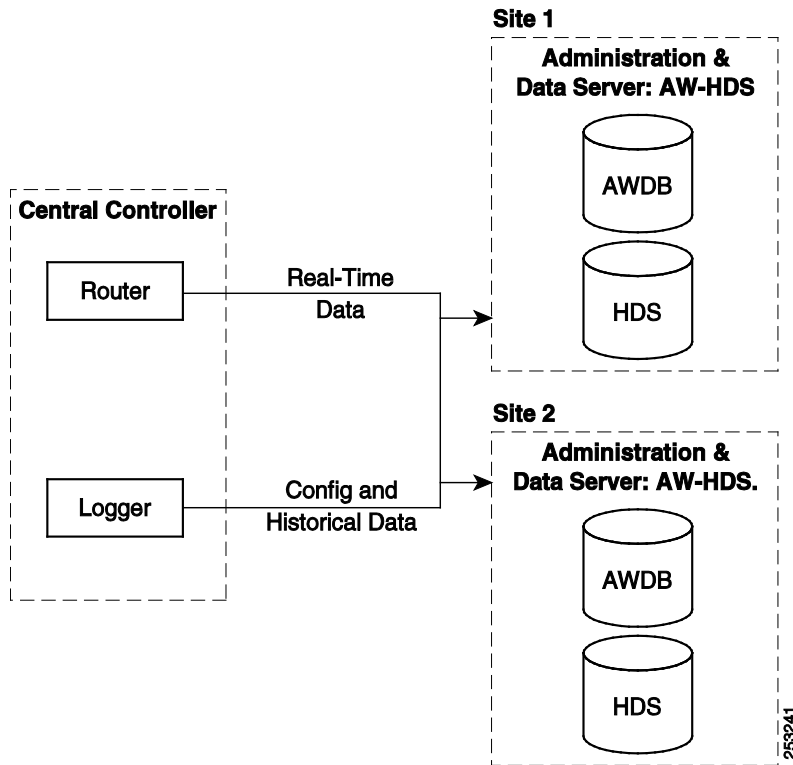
Site 1

Administration & Data Server: AW-HDS

AWDB

HDS

Central Controller

Router

Real-Time Data

Logger

Config and Historical Data

Site 2

Administration & Data Server: AW-HDS.

AWDB

HDS

253241